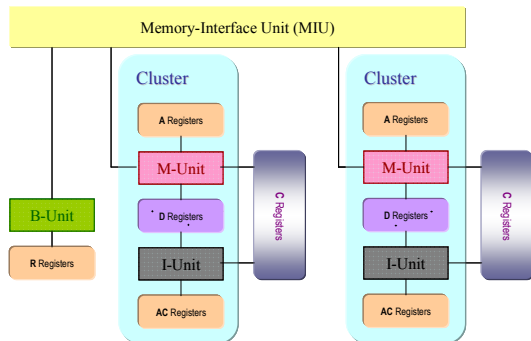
Memory-Interface Unit (MIU)

B-Unit

R Registers

Cluster

A Registers

M-Unit

D Registers

I-Unit

AC Registers

C Registers

Cluster

A Registers

M-Unit

D Registers

I-Unit

AC Registers

C Registers